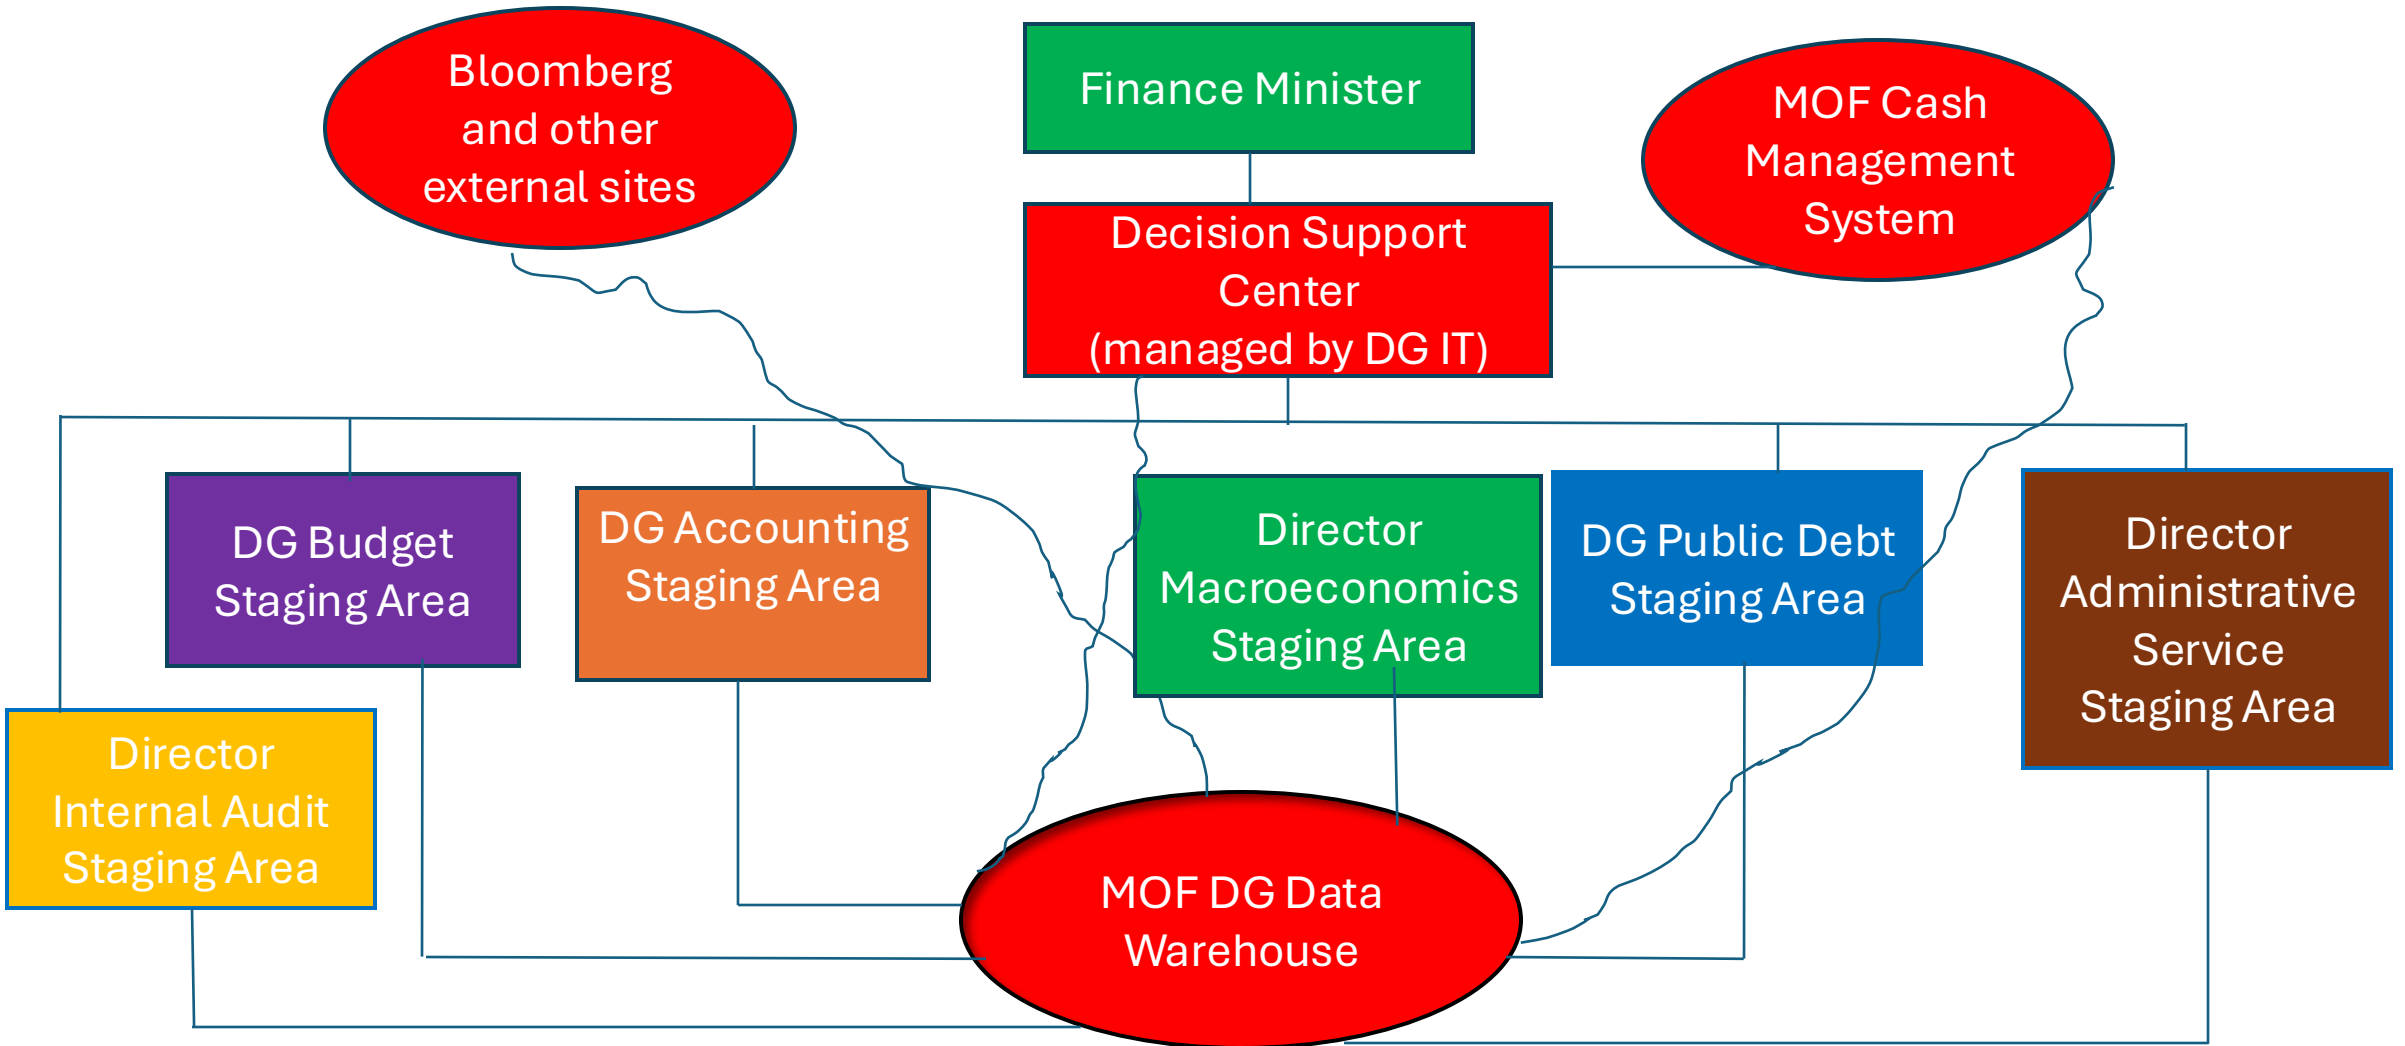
Bloomberg and other external sites

Finance Minister

MOF Cash Management System

Decision Support Center (managed by DG IT)

DG Budget Staging Area

DG Accounting Staging Area

Director Macroeconomics Staging Area

DG Public Debt Staging Area

Director Administrative Service Staging Area

Director Internal Audit Staging Area

MOF DG Data Warehouse